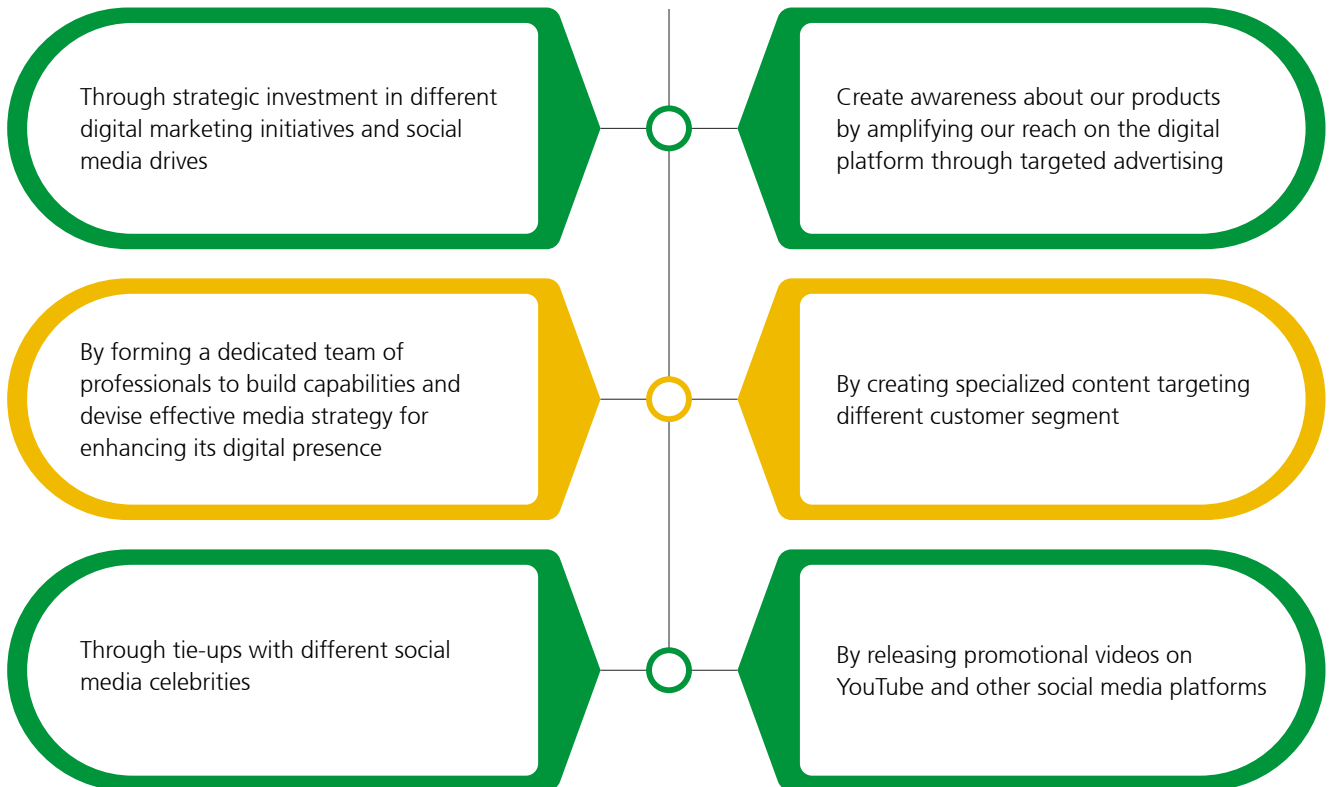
Through strategic investment in different digital marketing initiatives and social media drives

Create awareness about our products by amplifying our reach on the digital platform through targeted advertising

By forming a dedicated team of professionals to build capabilities and devise effective media strategy for enhancing its digital presence

By creating specialized content targeting different customer segment

Through tie-ups with different social media celebrities

By releasing promotional videos on YouTube and other social media platforms